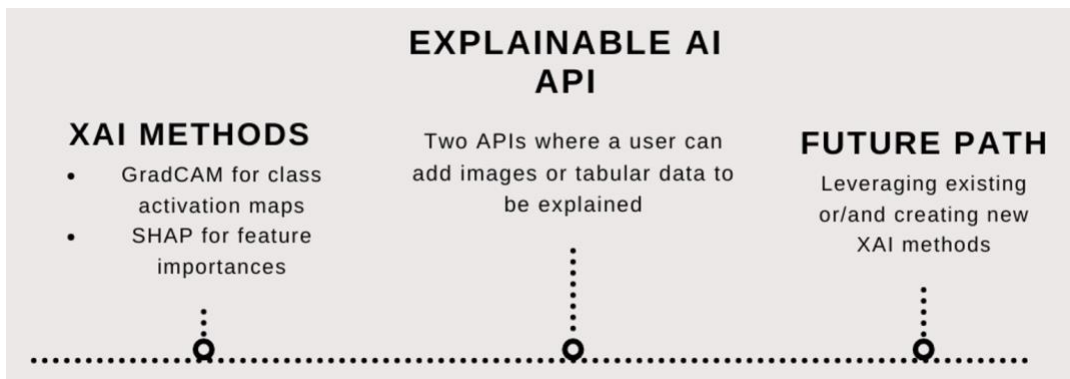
XAI METHODS

- GradCAM for class activation maps
- SHAP for feature importances

EXPLAINABLE AI API

Two APIs where a user can add images or tabular data to be explained

FUTURE PATH

Leveraging existing or/and creating new XAI methods